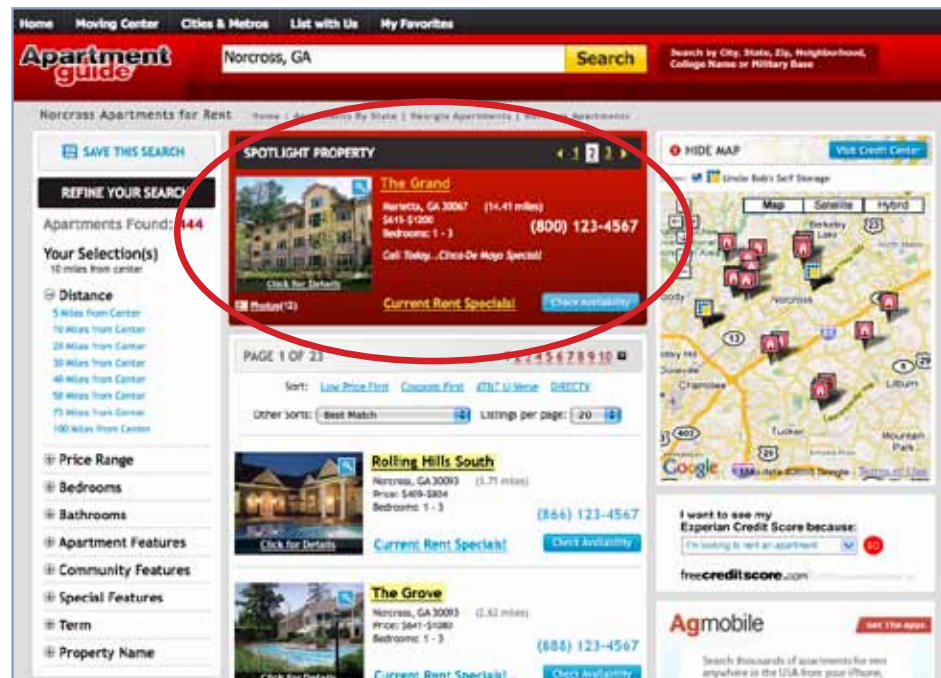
Home | Moving Center | Cities & Metros | List with Us | My Favorites

Apartment guide

Norcross, GA

Search

Search by City, State, Zip, Neighborhood, College Name or Military Base

Norcross Apartments for Rent | Home | Apartments By State | Georgia Apartments | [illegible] Apartments

SAVE THIS SEARCH

REFINE YOUR SEARCH

Apartments Found: 444

Your Selection(s)
10 miles from center

⊖ Distance
5 Miles from Center
10 Miles from Center
20 Miles from Center
30 Miles from Center
40 Miles from Center
50 Miles from Center
75 Miles from Center
100 Miles from Center

⊕ Price Range
⊕ Bedrooms
⊕ Bathrooms
⊕ Apartment Features
⊕ Community Features
⊕ Special Features
⊕ Term
⊕ Property Name

SPOTLIGHT PROPERTY 1 2 3

The Grand
Marietta, GA 30067 (14.41 miles)
$615-$1200
Bedrooms: 1 - 3
(800) 123-4567
Call Today...Cinco De Mayo Special
Click for Details
Photos(12)
Current Rent Specials!
Check Availability

PAGE 1 OF 23 1 2 3 4 5 6 7 8 9 10

Sort: Low Price First | Coupons First | AT&T U-Verse | DIRECTV

Other Sorts: Best Match | Listings per page: 20

Rolling Hills South
Norcross, GA 30093 (1.71 miles)
Price: $409-$804
Bedrooms: 1 - 3
(866) 123-4567
Click for Details
Current Rent Specials!
Check Availability

The Grove
Norcross, GA 30093 (2.62 miles)
Price: $641-$1080
Bedrooms: 1 - 3
(888) 123-4567
Click for Details
Current Rent Specials!
Check Availability

HIDE MAP
Visit Credit Center
Uncle Bob's Self Storage
Map | Satellite | Hybrid
Norcross
Chamblee
Lilburn
Tucker
Mountain Park
Berkeley Lake
Google
Map data ©2010 Google - Terms of Use

I want to see my Experian Credit Score because:
I'm looking to rent an apartment
GO
freecreditscore.com

Agmobile
Get The Apps
Search thousands of apartments for rent anywhere in the USA from your iPhone,